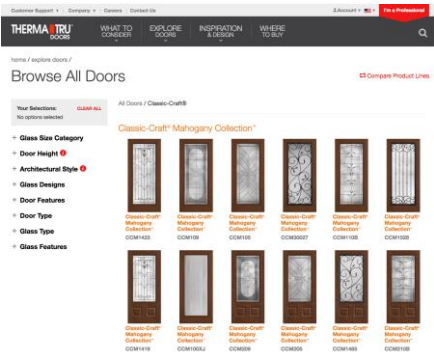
Customer Support | Company | Careers | Contact Us

Account | I'm a Professional

THERMA TRU DOORS

WHAT TO CONSIDER

EXPLORE DOORS

INSPIRATION & DESIGN

WHERE TO BUY

home / explore doors /

Browse All Doors

Compare Product Lines

Your Selections: CLEAR ALL

No options selected

+ Glass Size Category

+ Door Height

+ Architectural Style

+ Glass Designs

+ Door Features

+ Door Type

+ Glass Type

+ Glass Features

All Doors / Classic-Craft®

Classic-Craft® Mahogany Collection™

Classic-Craft Mahogany Collection
CCM1422

Classic-Craft Mahogany Collection
CCM109

Classic-Craft Mahogany Collection
CCM105

Classic-Craft Mahogany Collection
CCM90037

Classic-Craft Mahogany Collection
CCM110B

Classic-Craft Mahogany Collection
CCM150B

Classic-Craft Mahogany Collection
CCM1416

Classic-Craft Mahogany Collection
CCM180XJ

Classic-Craft Mahogany Collection
CCM206

Classic-Craft Mahogany Collection
CCM205

Classic-Craft Mahogany Collection
CCM1493

Classic-Craft Mahogany Collection
CCM210B